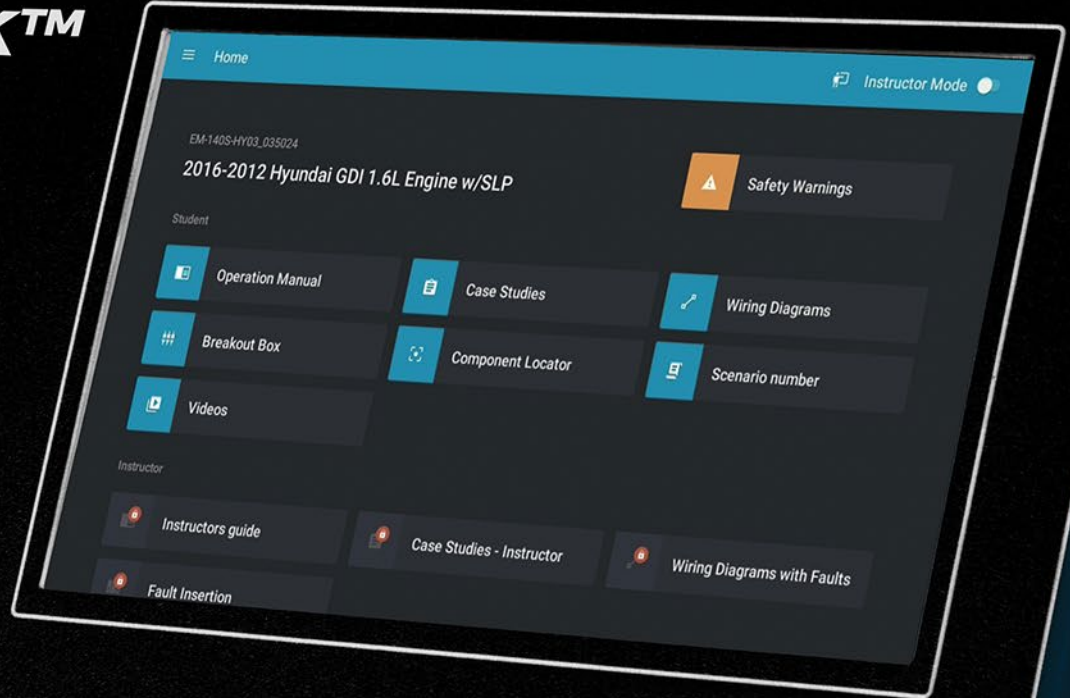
TM

Home

Instructor Mode

EM-140S-HY03_035024

2016-2012 Hyundai GDI 1.6L Engine w/SLP

Safety Warnings

Student

Operation Manual

Case Studies

Wiring Diagrams

Breakout Box

Component Locator

Scenario number

Videos

Instructor

Instructors guide

Case Studies - Instructor

Wiring Diagrams with Faults

Fault Insertion